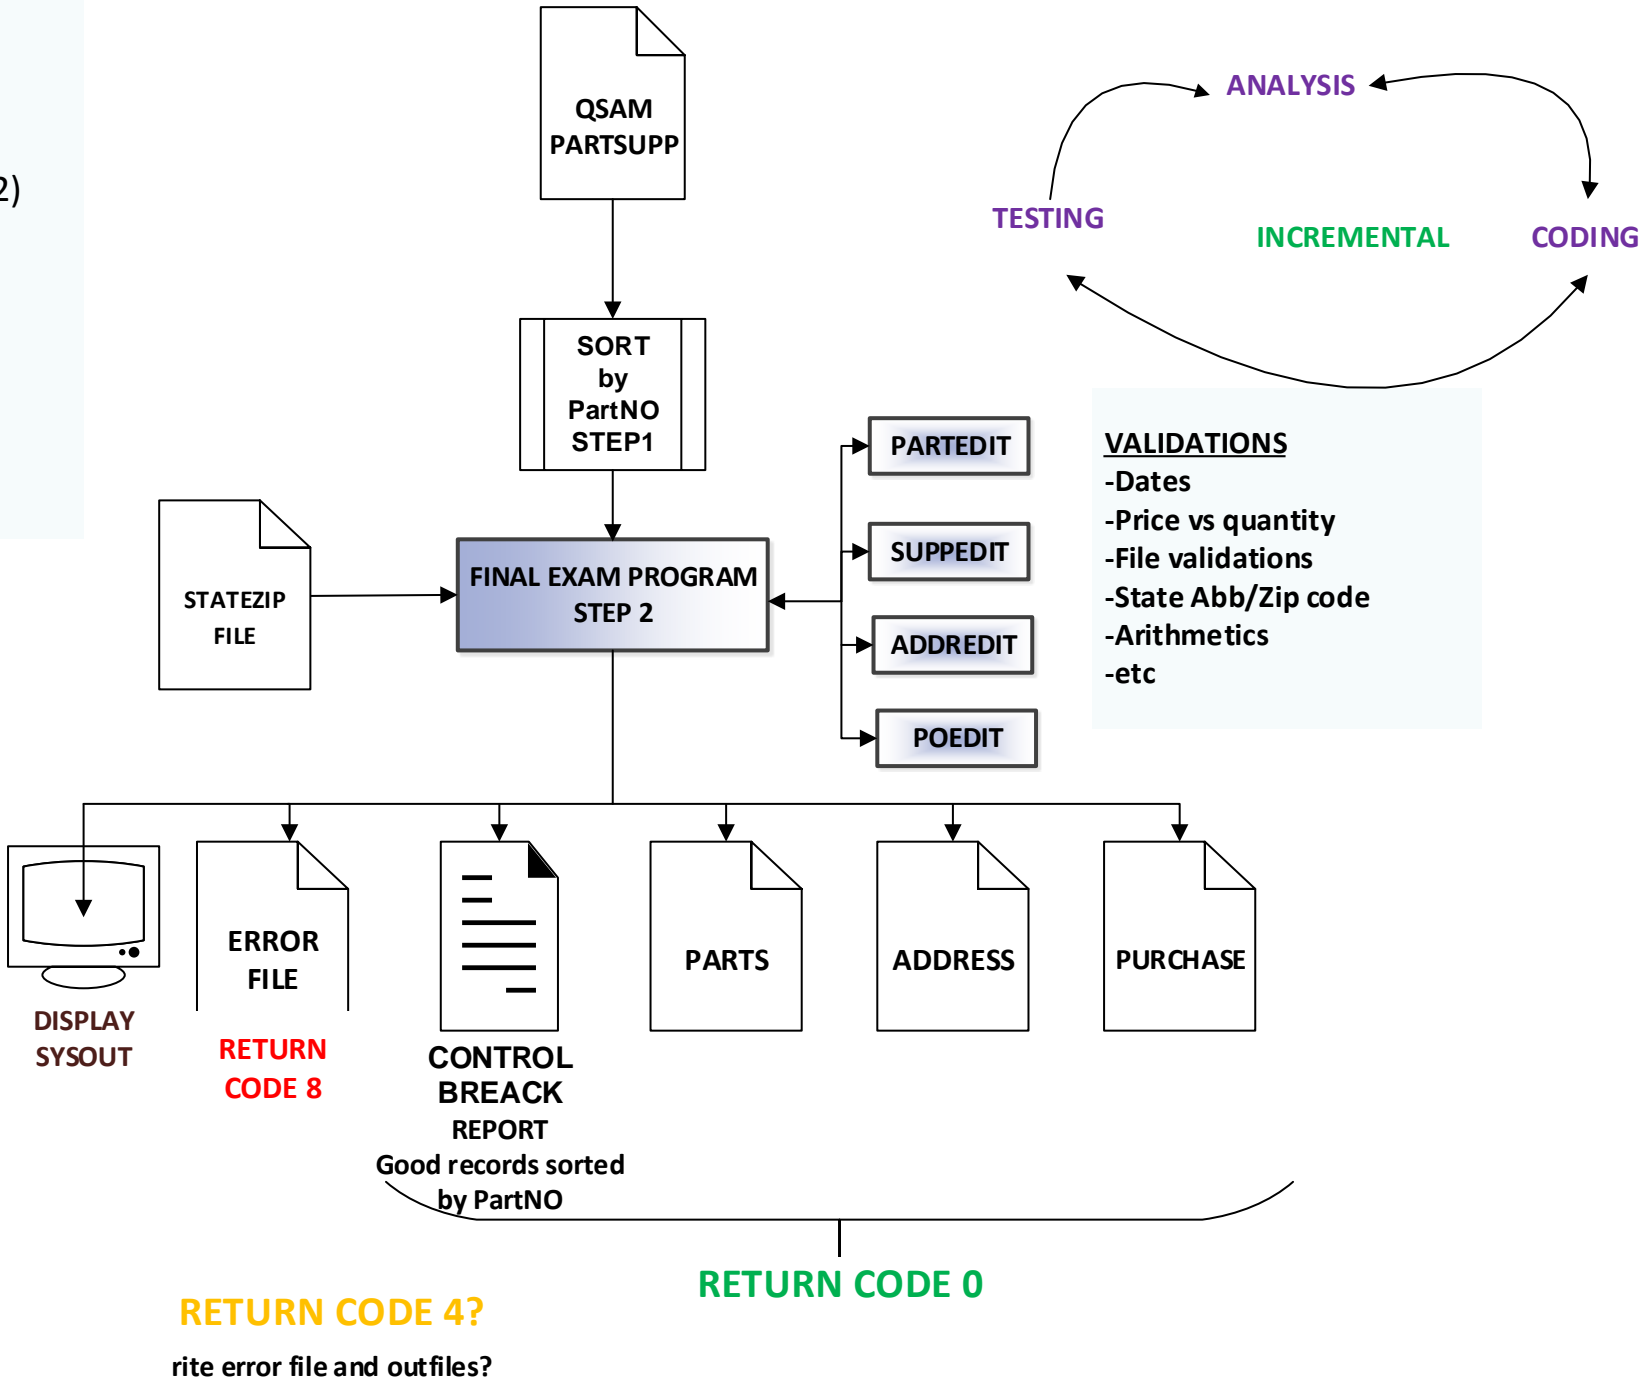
2)

QSAM PARTSUPP

ANALYSIS

TESTING

INCREMENTAL

CODING

SORT by PartNO STEP1

PARTEDIT

SUPPEDIT

ADDREDIT

POEDIT

VALIDATIONS
-Dates
-Price vs quantity
-File validations
-State Abb/Zip code
-Arithmetics
-etc

STATEZIP FILE

FINAL EXAM PROGRAM STEP 2

DISPLAY SYSOUT

ERROR FILE

RETURN CODE 8

CONTROL BREACK REPORT Good records sorted by PartNO

PARTS

ADDRESS

PURCHASE

RETURN CODE 0

RETURN CODE 4?

rite error file and outfiles?